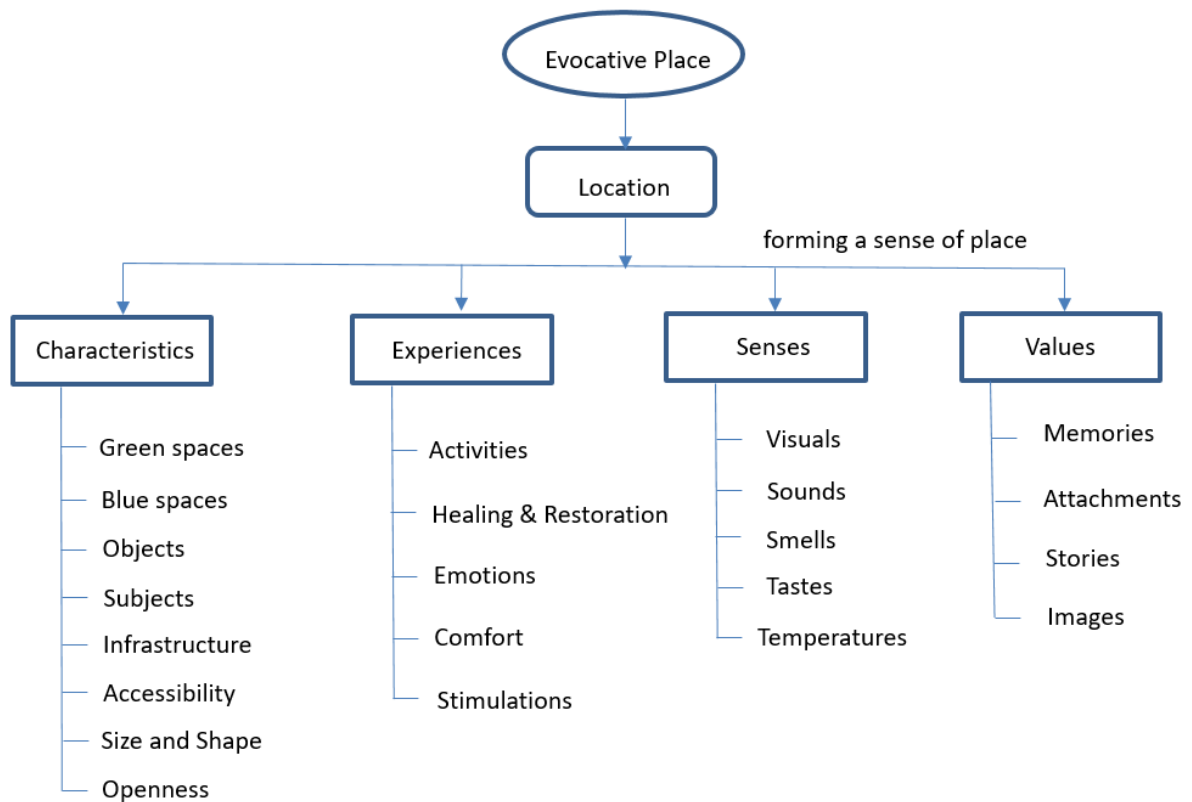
Evocative Place

Location

forming a sense of place

Characteristics

Green spaces
Blue spaces
Objects
Subjects
Infrastructure
Accessibility
Size and Shape
Openness

Experiences

Activities
Healing & Restoration
Emotions
Comfort
Stimulations

Senses

Visuals
Sounds
Smells
Tastes
Temperatures

Values

Memories
Attachments
Stories
Images